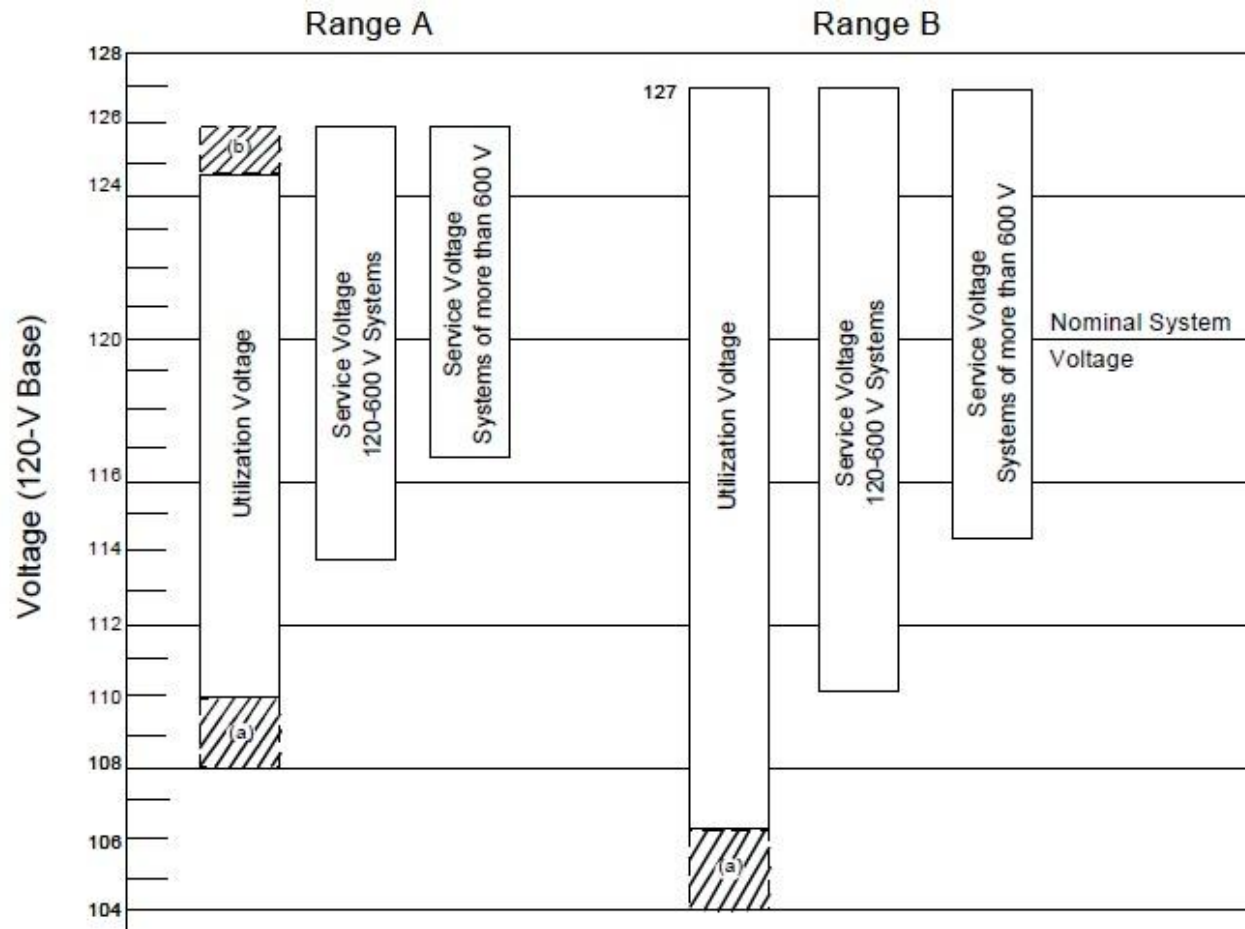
Range A

Range B

128
126
124
120
116
114
112
110
108
106
104

127

Voltage (120-V Base)

(b)

Utilization Voltage

(a)

Service Voltage 120-600 V Systems

Service Voltage Systems of more than 600 V

Utilization Voltage

(a)

Service Voltage 120-600 V Systems

Service Voltage Systems of more than 600 V

Nominal System Voltage